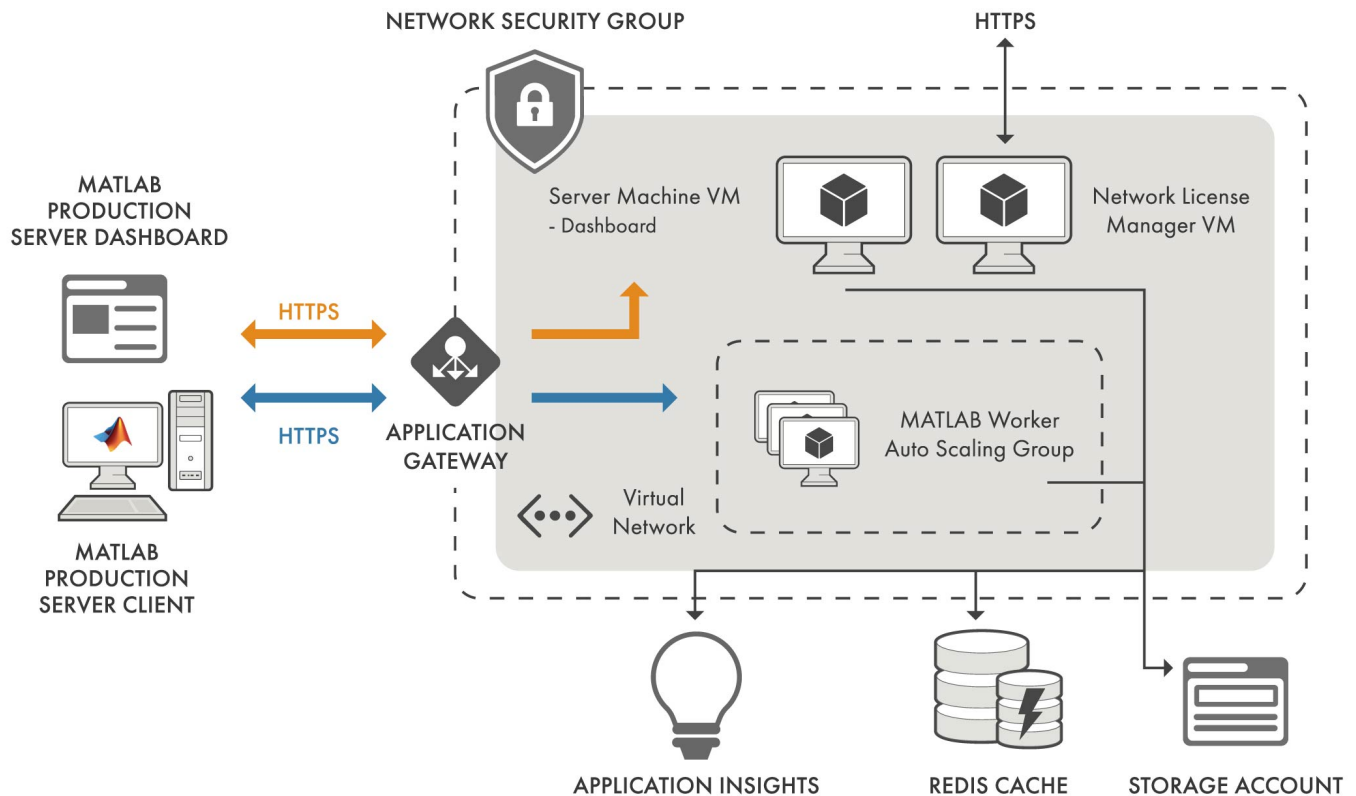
NETWORK SECURITY GROUP

HTTPS

MATLAB PRODUCTION SERVER DASHBOARD

Server Machine VM
- Dashboard

Network License Manager VM

HTTPS

HTTPS

APPLICATION GATEWAY

MATLAB Worker Auto Scaling Group

Virtual Network

MATLAB PRODUCTION SERVER CLIENT

APPLICATION INSIGHTS

REDIS CACHE

STORAGE ACCOUNT